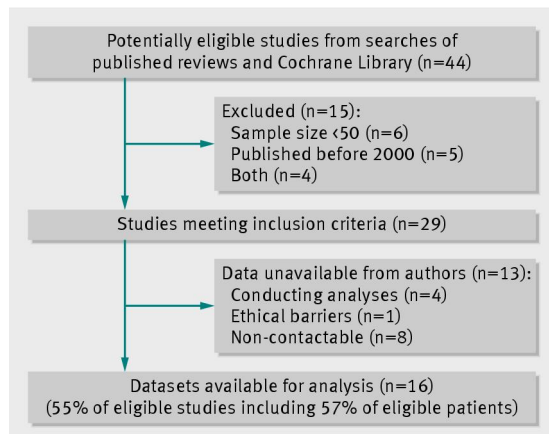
Potentially eligible studies from searches of published reviews and Cochrane Library (n=44)

Excluded (n=15):
Sample size <50 (n=6)
Published before 2000 (n=5)
Both (n=4)

Studies meeting inclusion criteria (n=29)

Data unavailable from authors (n=13):
Conducting analyses (n=4)
Ethical barriers (n=1)
Non-contactable (n=8)

Datasets available for analysis (n=16)
(55% of eligible studies including 57% of eligible patients)